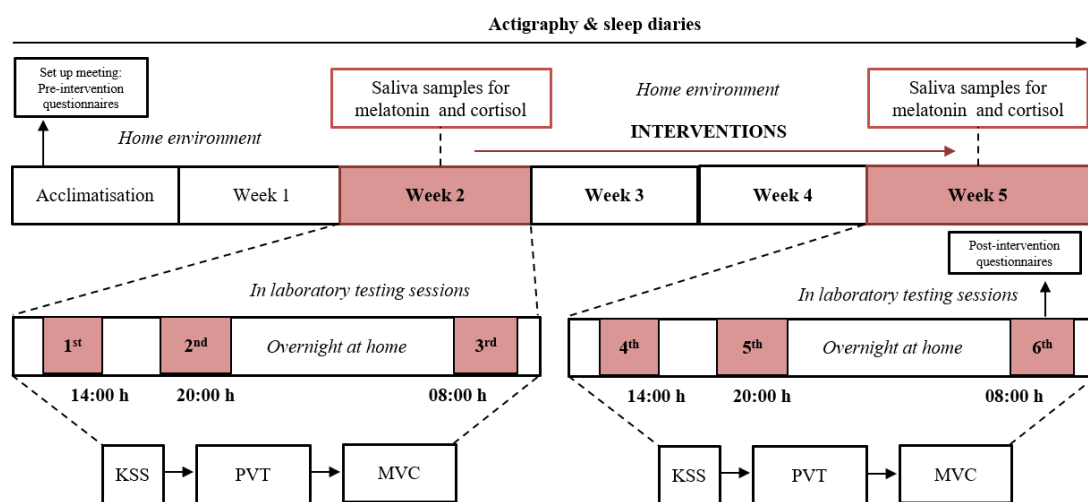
Actigraphy & sleep diaries

Set up meeting: Pre-intervention questionnaires

Home environment

Saliva samples for melatonin and cortisol

Home environment

INTERVENTIONS

Saliva samples for melatonin and cortisol

Acclimatisation

Week 1

Week 2

Week 3

Week 4

Week 5

Post-intervention questionnaires

In laboratory testing sessions

In laboratory testing sessions

1$^{st}$

2$^{nd}$

Overnight at home

3$^{rd}$

4$^{th}$

5$^{th}$

Overnight at home

6$^{th}$

14:00 h

20:00 h

08:00 h

14:00 h

20:00 h

08:00 h

KSS

PVT

MVC

KSS

PVT

MVC